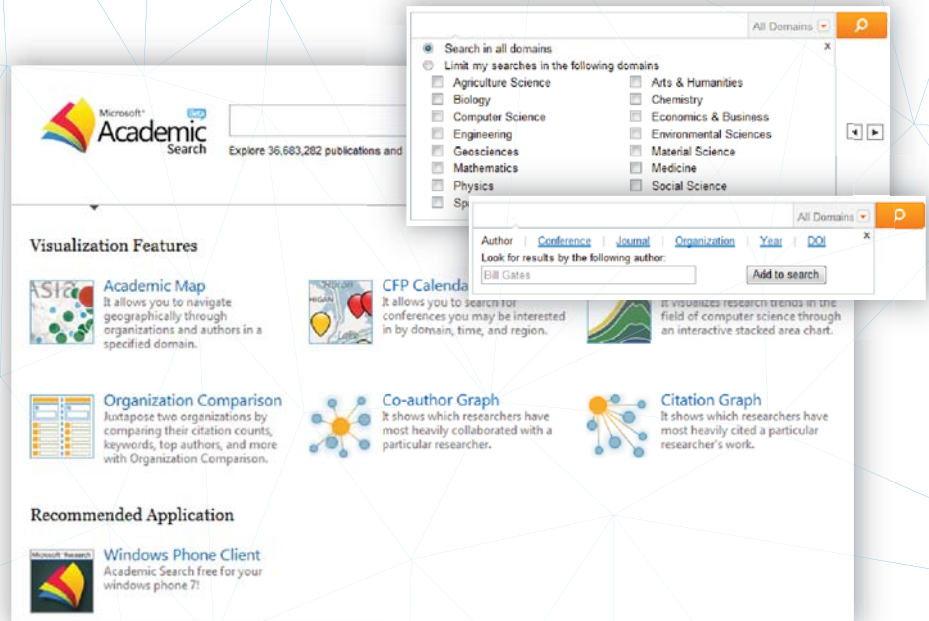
Microsoft® Academic Search beta

Explore 36,683,282 publications and

All Domains

Search in all domains
Limit my searches in the following domains

Agriculture Science
Arts & Humanities
Biology
Chemistry
Computer Science
Economics & Business
Engineering
Environmental Sciences
Geosciences
Material Science
Mathematics
Medicine
Physics
Social Science
Sp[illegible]

All Domains

Author | Conference | Journal | Organization | Year | DOI
Look for results by the following author:
Bill Gates
Add to search

Visualization Features

Academic Map
It allows you to navigate geographically through organizations and authors in a specified domain.

CFP Calenda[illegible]
It allows you to search for conferences you may be interested in by domain, time, and region.

It visualizes research trends in the field of computer science through an interactive stacked area chart.

Organization Comparison
Juxtapose two organizations by comparing their citation counts, keywords, top authors, and more with Organization Comparison.

Co-author Graph
It shows which researchers have most heavily collaborated with a particular researcher.

Citation Graph
It shows which researchers have most heavily cited a particular researcher's work.

Recommended Application

Windows Phone Client
Academic Search free for your windows phone 7!